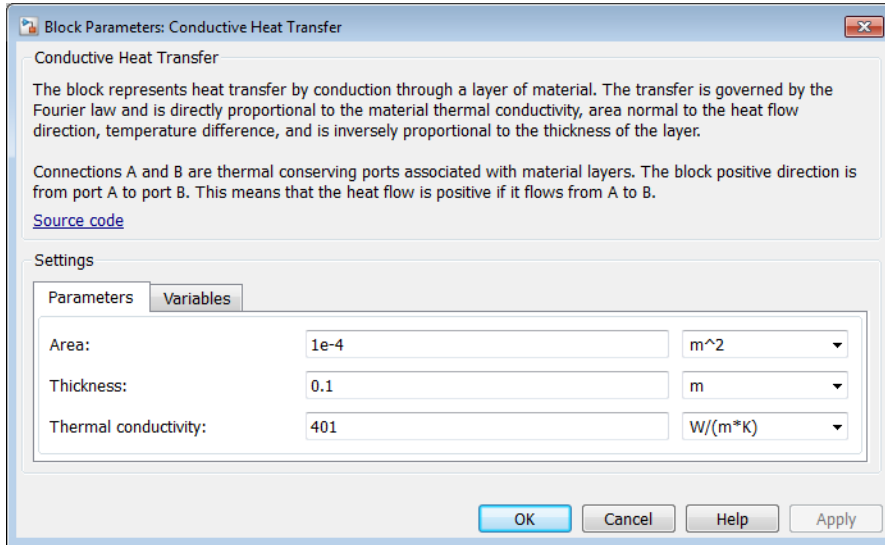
Block Parameters: Conductive Heat Transfer

Conductive Heat Transfer

The block represents heat transfer by conduction through a layer of material. The transfer is governed by the Fourier law and is directly proportional to the material thermal conductivity, area normal to the heat flow direction, temperature difference, and is inversely proportional to the thickness of the layer.

Connections A and B are thermal conserving ports associated with material layers. The block positive direction is from port A to port B. This means that the heat flow is positive if it flows from A to B.

Source code

Settings

Parameters | Variables

| | | |
|---|---|---|
| Area: | 1e-4 | m^2 |
| Thickness: | 0.1 | m |
| Thermal conductivity: | 401 | W/(m*K) |

OK | Cancel | Help | Apply